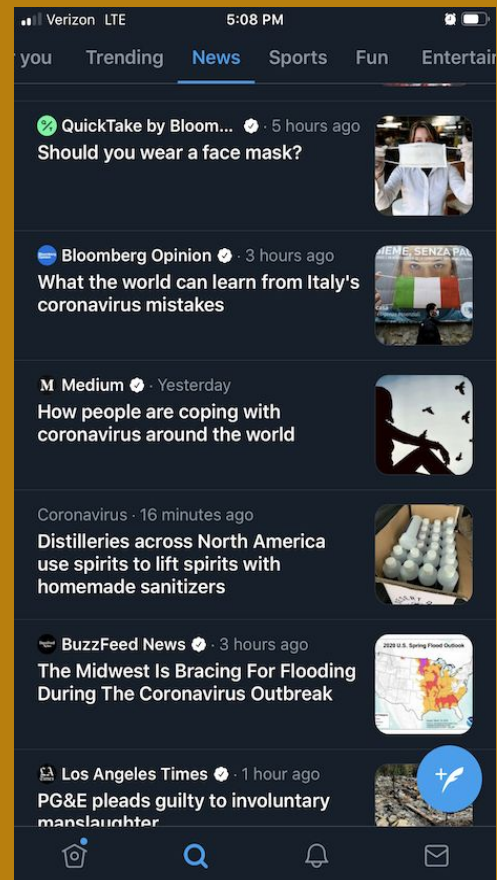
Verizon LTE 5:08 PM

you Trending News Sports Fun Entertai

QuickTake by Bloom... · 5 hours ago
Should you wear a face mask?

Bloomberg Opinion · 3 hours ago
What the world can learn from Italy's coronavirus mistakes

IEME, SENZA PA

Medium · Yesterday
How people are coping with coronavirus around the world

Coronavirus · 16 minutes ago
Distilleries across North America use spirits to lift spirits with homemade sanitizers

BuzzFeed News · 3 hours ago
The Midwest Is Bracing For Flooding During The Coronavirus Outbreak

2020 U.S. Spring Flood Outlook

Los Angeles Times · 1 hour ago
PG&E pleads guilty to involuntary manslaughter